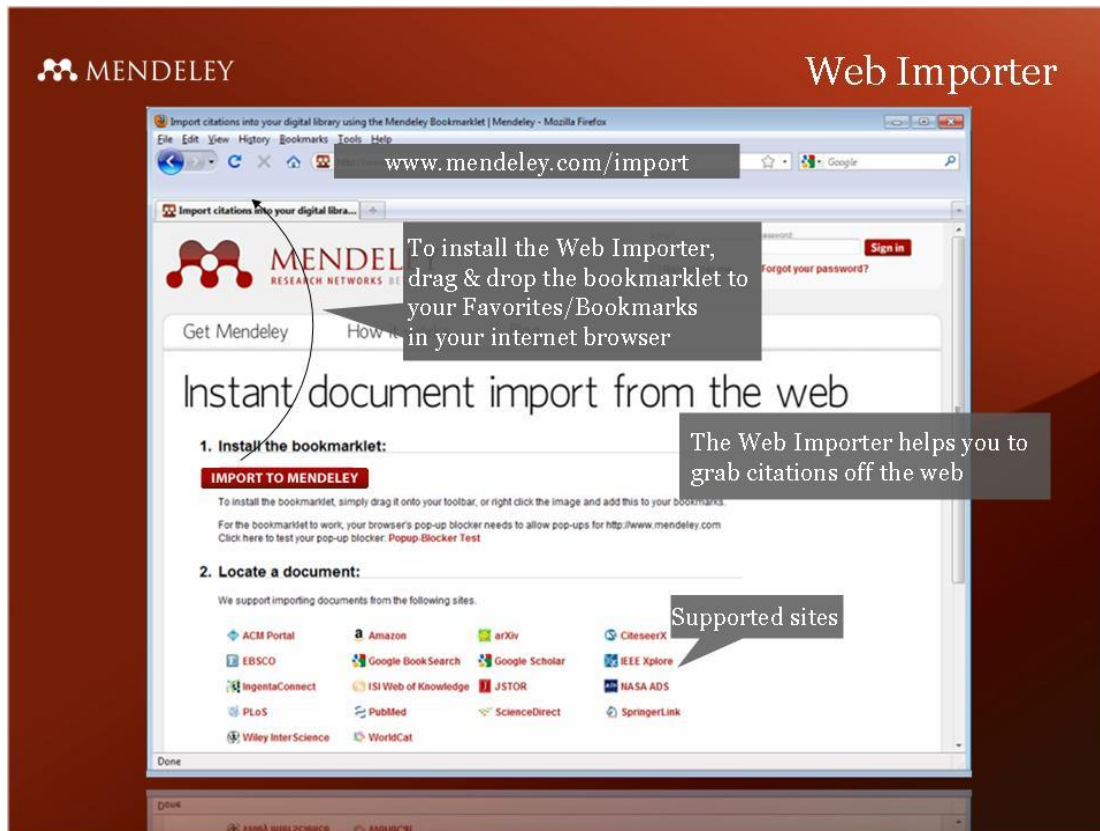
MENDELEY

Web Importer

Import citations into your digital library using the Mendeley Bookmarklet | Mendeley - Mozilla Firefox

File Edit View History Bookmarks Tools Help

www.mendeley.com/import

Google

Import citations into your digital libra...

MENDEL

RESEARCH NETWORKS

To install the Web Importer, drag & drop the bookmarklet to your Favorites/Bookmarks in your internet browser

Sign in

Forgot your password?

Get Mendeley

Instant document import from the web

1. Install the bookmarklet:

The Web Importer helps you to grab citations off the web

IMPORT TO MENDELEY

To install the bookmarklet, simply drag it onto your toolbar, or right click the image and add this to your bookmarks.

For the bookmarklet to work, your browser's pop-up blocker needs to allow pop-ups for http://www.mendeley.com
Click here to test your pop-up blocker: Popup-Blocker Test

2. Locate a document:

We support importing documents from the following sites.

Supported sites

| ACM Portal | Amazon | arXiv | CiteseerX |
|---|---|---|---|
| EBSCO | Google Book Search | Google Scholar | IEEE Xplore |
| IngentaConnect | ISI Web of Knowledge | JSTOR | NASA ADS |
| PLoS | PubMed | ScienceDirect | SpringerLink |
| Wiley InterScience | WorldCat | | |

Done